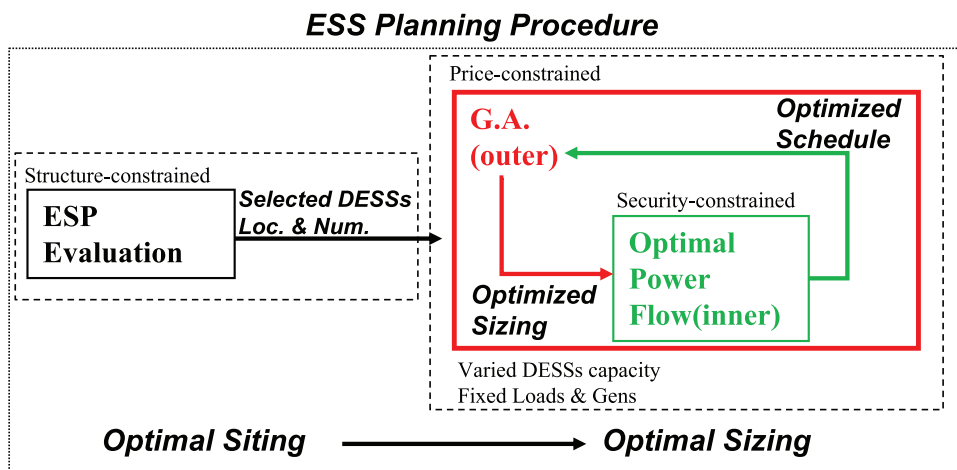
ESS Planning Procedure

Structure-constrained

ESP Evaluation

Selected DESSs Loc. & Num.

Price-constrained

G.A. (outer)

Optimized Schedule

Security-constrained

Optimal Power Flow(inner)

Optimized Sizing

Varied DESSs capacity
Fixed Loads & Gens

Optimal Siting

Optimal Sizing